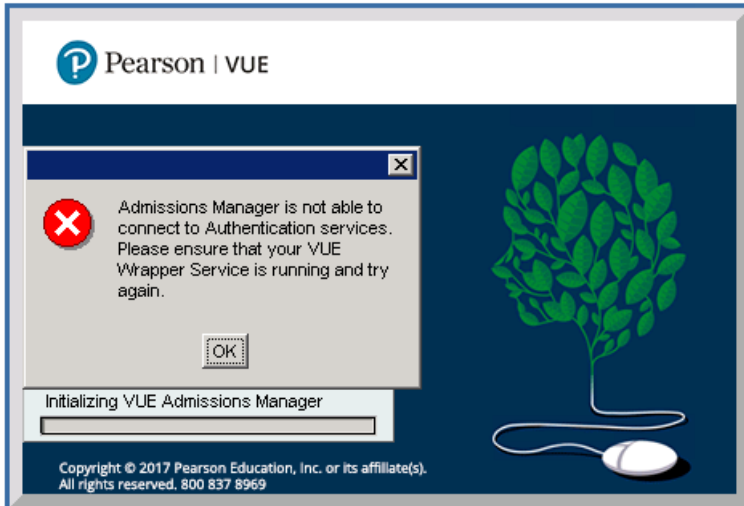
Pearson | VUE

Admissions Manager is not able to connect to Authentication services. Please ensure that your VUE Wrapper Service is running and try again.

OK

Initializing VUE Admissions Manager

Copyright © 2017 Pearson Education, Inc. or its affiliate(s). All rights reserved. 800 837 8969